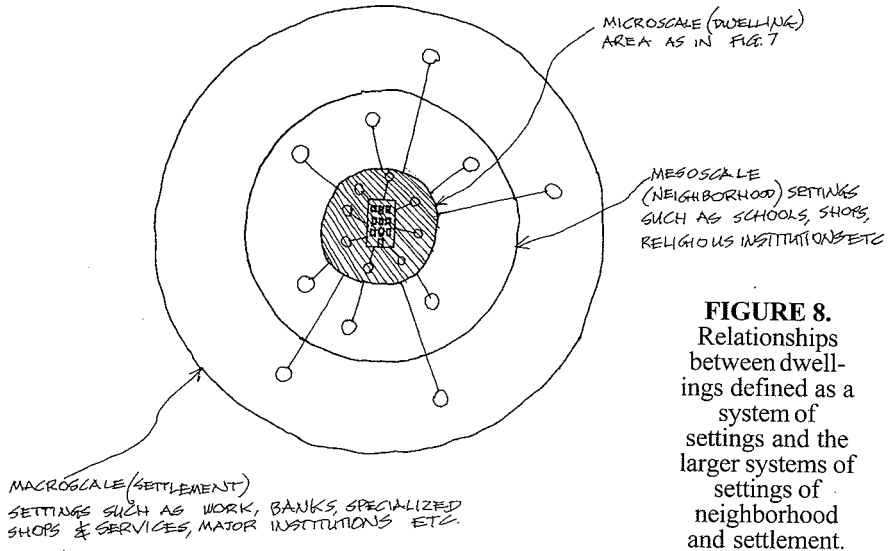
MICROSCALE (DWELLING) AREA AS IN FIG. 7

MESOSCALE (NEIGHBORHOOD) SETTINGS SUCH AS SCHOOLS, SHOPS, RELIGIOUS INSTITUTIONS ETC

FIGURE 8. Relationships between dwellings defined as a system of settings and the larger systems of settings of neighborhood and settlement.

MACROSCALE (SETTLEMENT) SETTINGS SUCH AS WORK, BANKS, SPECIALIZED SHOPS & SERVICES, MAJOR INSTITUTIONS ETC.